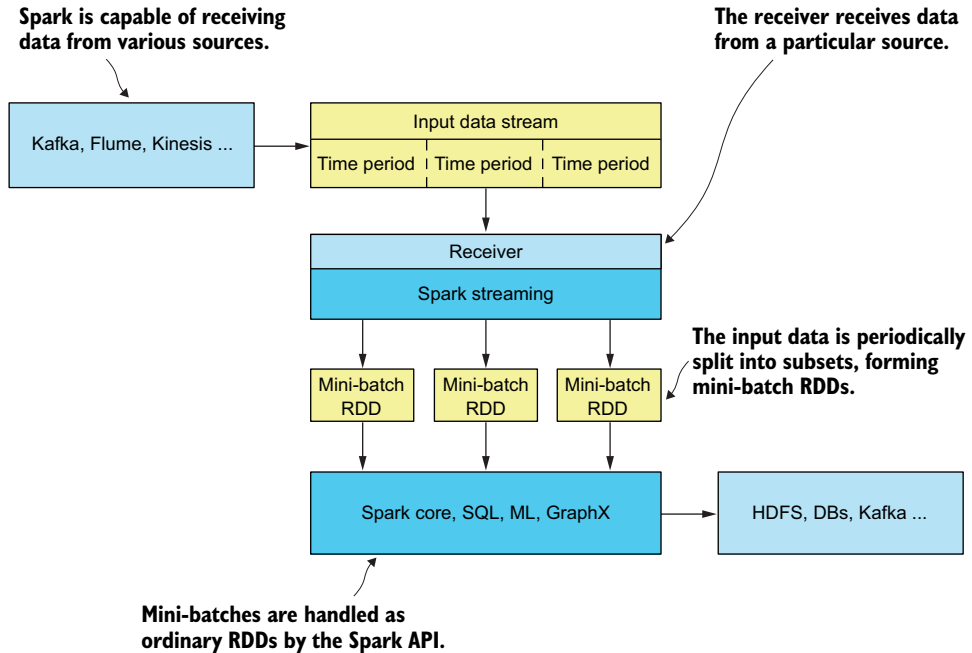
Spark is capable of receiving data from various sources.

The receiver receives data from a particular source.

Kafka, Flume, Kinesis ...

Input data stream

Time period

Time period

Time period

Receiver

Spark streaming

The input data is periodically split into subsets, forming mini-batch RDDs.

Mini-batch RDD

Mini-batch RDD

Mini-batch RDD

Spark core, SQL, ML, GraphX

HDFS, DBs, Kafka ...

Mini-batches are handled as ordinary RDDs by the Spark API.